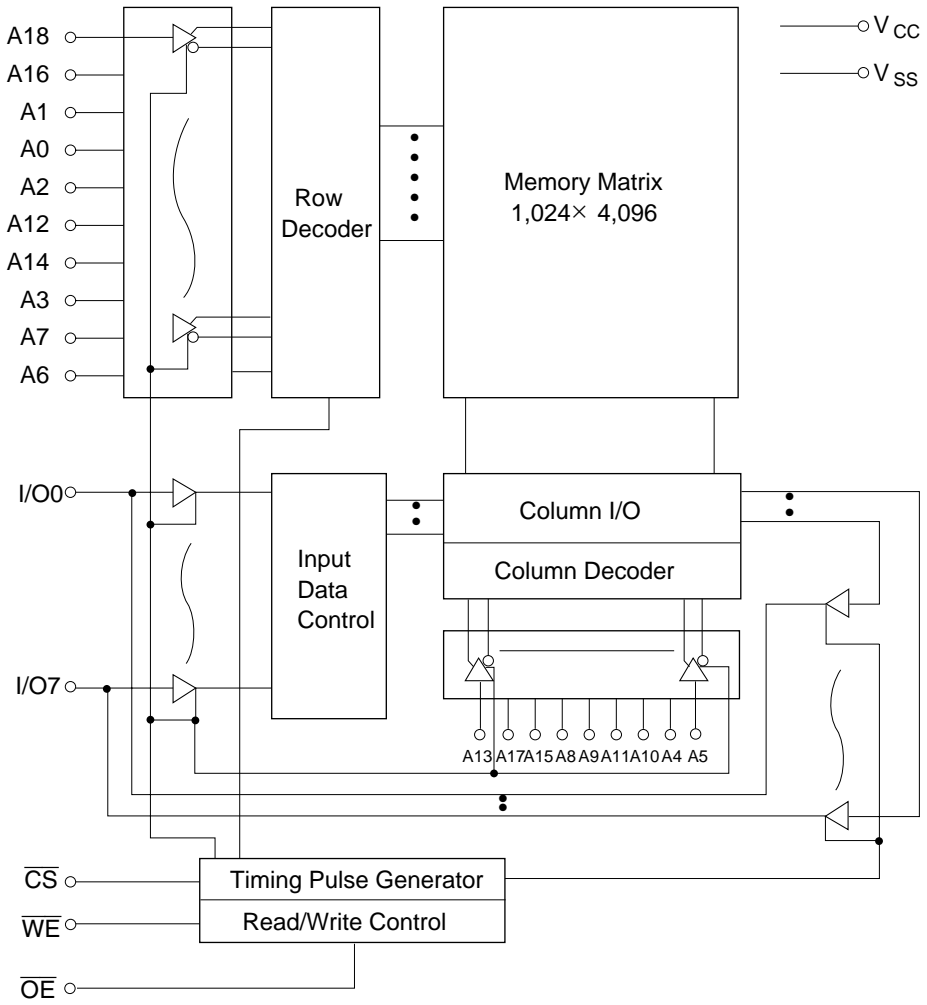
A18
A16
A1
A0
A2
A12
A14
A3
A7
A6

Row Decoder

Memory Matrix
1,024× 4,096

$V_{CC}$
$V_{SS}$

I/O0
I/O7

Input Data Control

Column I/O
Column Decoder

A13 A17 A15 A8 A9 A11 A10 A4 A5

$\overline{CS}$
$\overline{WE}$
$\overline{OE}$

Timing Pulse Generator
Read/Write Control